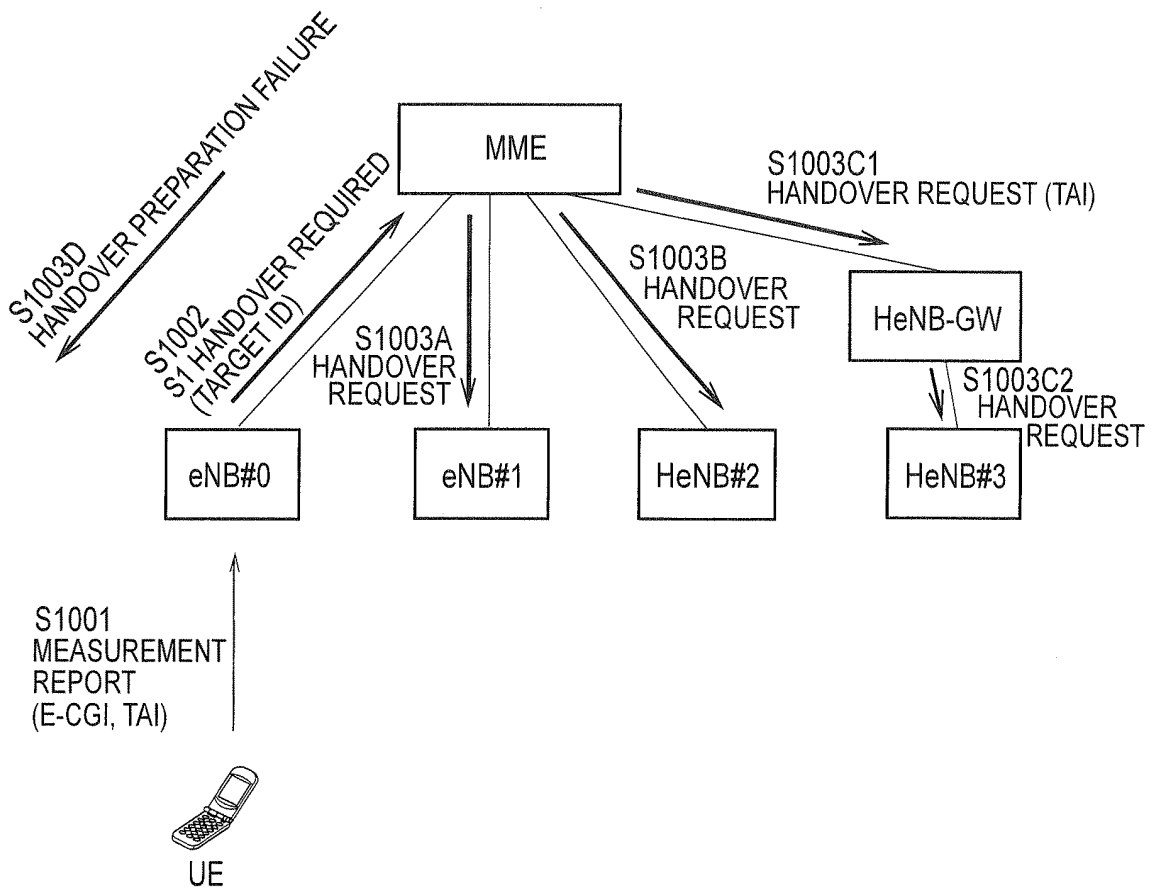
S1003D
HANDOVER PREPARATION FAILURE

MME

S1002
S1 HANDOVER REQUIRED
(TARGET ID)

S1003A
HANDOVER
REQUEST

S1003B
HANDOVER
REQUEST

S1003C1
HANDOVER REQUEST (TAI)

HeNB-GW

S1003C2
HANDOVER
REQUEST

eNB#0

eNB#1

HeNB#2

HeNB#3

S1001
MEASUREMENT
REPORT
(E-CGI, TAI)

UE